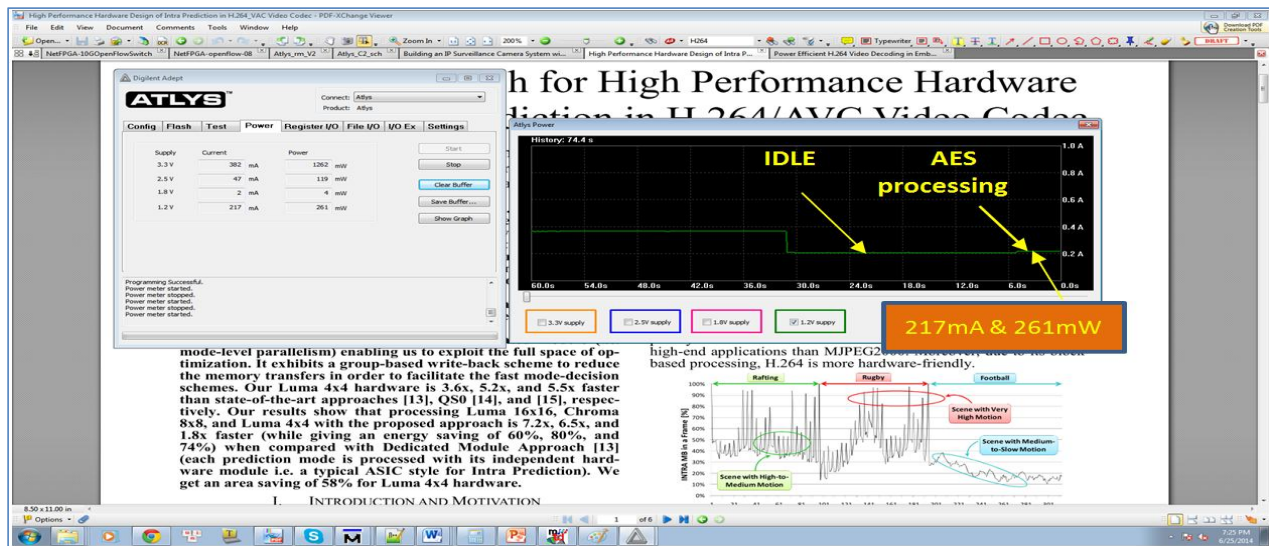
High Performance Hardware Design of Intra Prediction in H.264_VAC Video Codec - PDF-XChange Viewer

File Edit View Document Comments Tools Window Help

Open... Zoom In 200% H264 Typewriter DRAFT

Download PDF Creation Tools

NetFPGA-10GOpenFlowSwitch | NetFPGA-openflow-08 | Atlys_rm_V2 | Atlys_C2_sch | Building an IP Surveillance Camera System wi... | High Performance Hardware Design of Intra P... | Power Efficient H.264 Video Decoding in Emb...

Digilent Adept

ATLYS

Connect: Atlys
Product: Atlys

Config | Flash | Test | Power | Register I/O | File I/O | I/O Ex | Settings

| Supply | Current | | Power | |
|---|---|---|---|---|
| 3.3 V | 382 | mA | 1262 | mW |
| 2.5 V | 47 | mA | 119 | mW |
| 1.8 V | 2 | mA | 4 | mW |
| 1.2 V | 217 | mA | 261 | mW |

Start
Stop
Clear Buffer
Save Buffer...
Show Graph

Programming Successful.
Power meter started.
Power meter stopped.
Power meter started.
Power meter stopped.
Power meter started.

h for High Performance Hardware
diction in H.264/AVC Video Codec

Atlys Power

History: 74.4 s

IDLE

AES processing

1.0 A
0.8 A
0.6 A
0.4 A
0.2 A
0.0s

60.0s 54.0s 48.0s 42.0s 36.0s 30.0s 24.0s 18.0s 12.0s 6.0s

3.3V supply | 2.5V supply | 1.8V supply | 1.2V supply

217mA & 261mW

mode-level parallelism) enabling us to exploit the full space of optimization. It exhibits a group-based write-back scheme to reduce the memory transfers in order to facilitate the fast mode-decision schemes. Our Luma 4x4 hardware is 3.6x, 5.2x, and 5.5x faster than state-of-the-art approaches [13], QS0 [14], and [15], respectively. Our results show that processing Luma 16x16, Chroma 8x8, and Luma 4x4 with the proposed approach is 7.2x, 6.5x, and 1.8x faster (while giving an energy saving of 60%, 80%, and 74%) when compared with Dedicated Module Approach [13] (each prediction mode is processed with its independent hardware module i.e. a typical ASIC style for Intra Prediction). We get an area saving of 58% for Luma 4x4 hardware.

I. INTRODUCTION AND MOTIVATION

high-end applications than MJPEG2000. Moreover, due to its block based processing, H.264 is more hardware-friendly.

Rafting | Rugby | Football

100% 90% 80% 70% 60% 50% 40% 30% 20% 10% 0%

INTRA MB in a Frame [%]

Scene with Very High Motion

Scene with Medium-to-Slow Motion

Scene with High-to-Medium Motion

8.50 x 11.00 in

Options

1 of 6

7:25 PM
6/25/2014